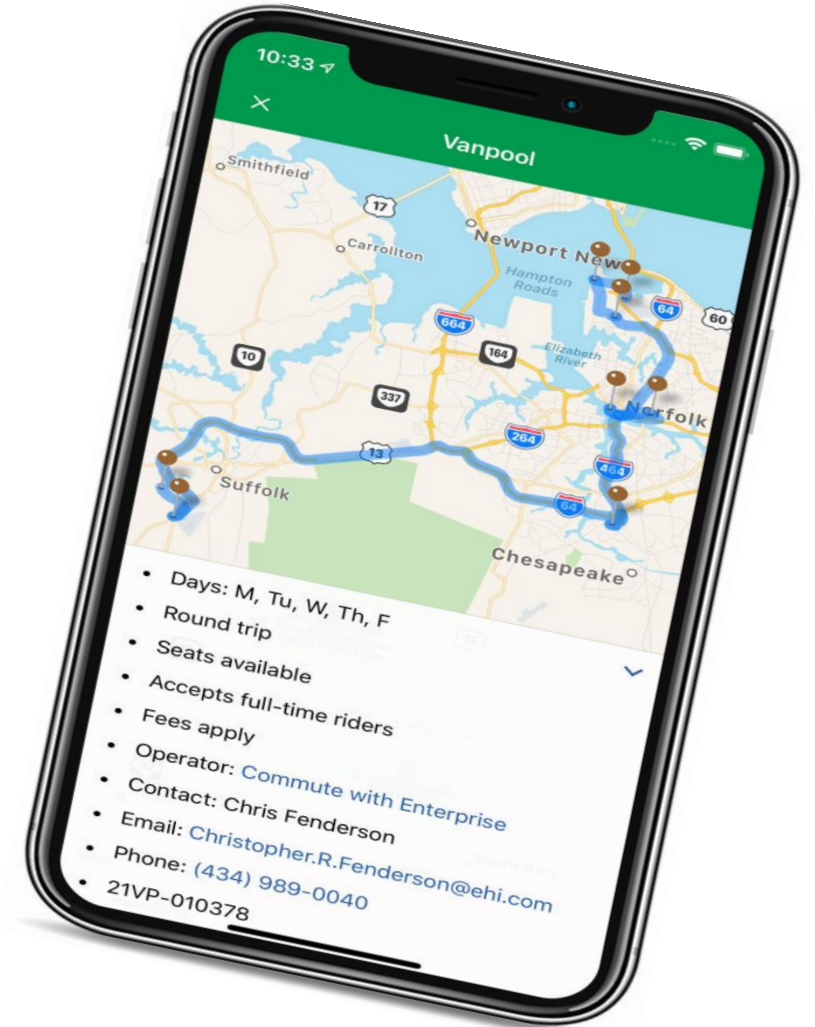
10:33

×

Vanpool

Smithfield

17

Carrollton

Newport News

Hampton Roads

664

64

60

10

164

Elizabeth River

337

Norfolk

13

264

464

Suffolk

64

Chesapeake

• Days: M, Tu, W, Th, F
• Round trip
• Seats available
• Accepts full-time riders
• Fees apply
• Operator: Commute with Enterprise
• Contact: Chris Fenderson
• Email: Christopher.R.Fenderson@ehi.com
• Phone: (434) 989-0040
• 21VP-010378